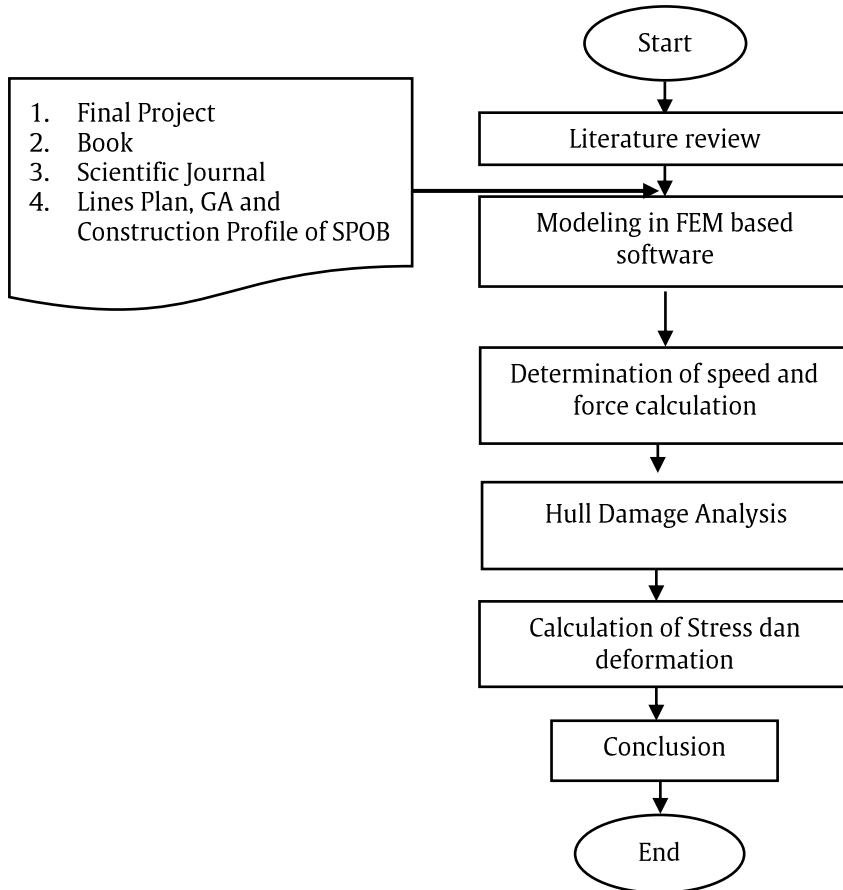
Start

1. Final Project
2. Book
3. Scientific Journal
4. Lines Plan, GA and Construction Profile of SPOB

Literature review

Modeling in FEM based software

Determination of speed and force calculation

Hull Damage Analysis

Calculation of Stress dan deformation

Conclusion

End